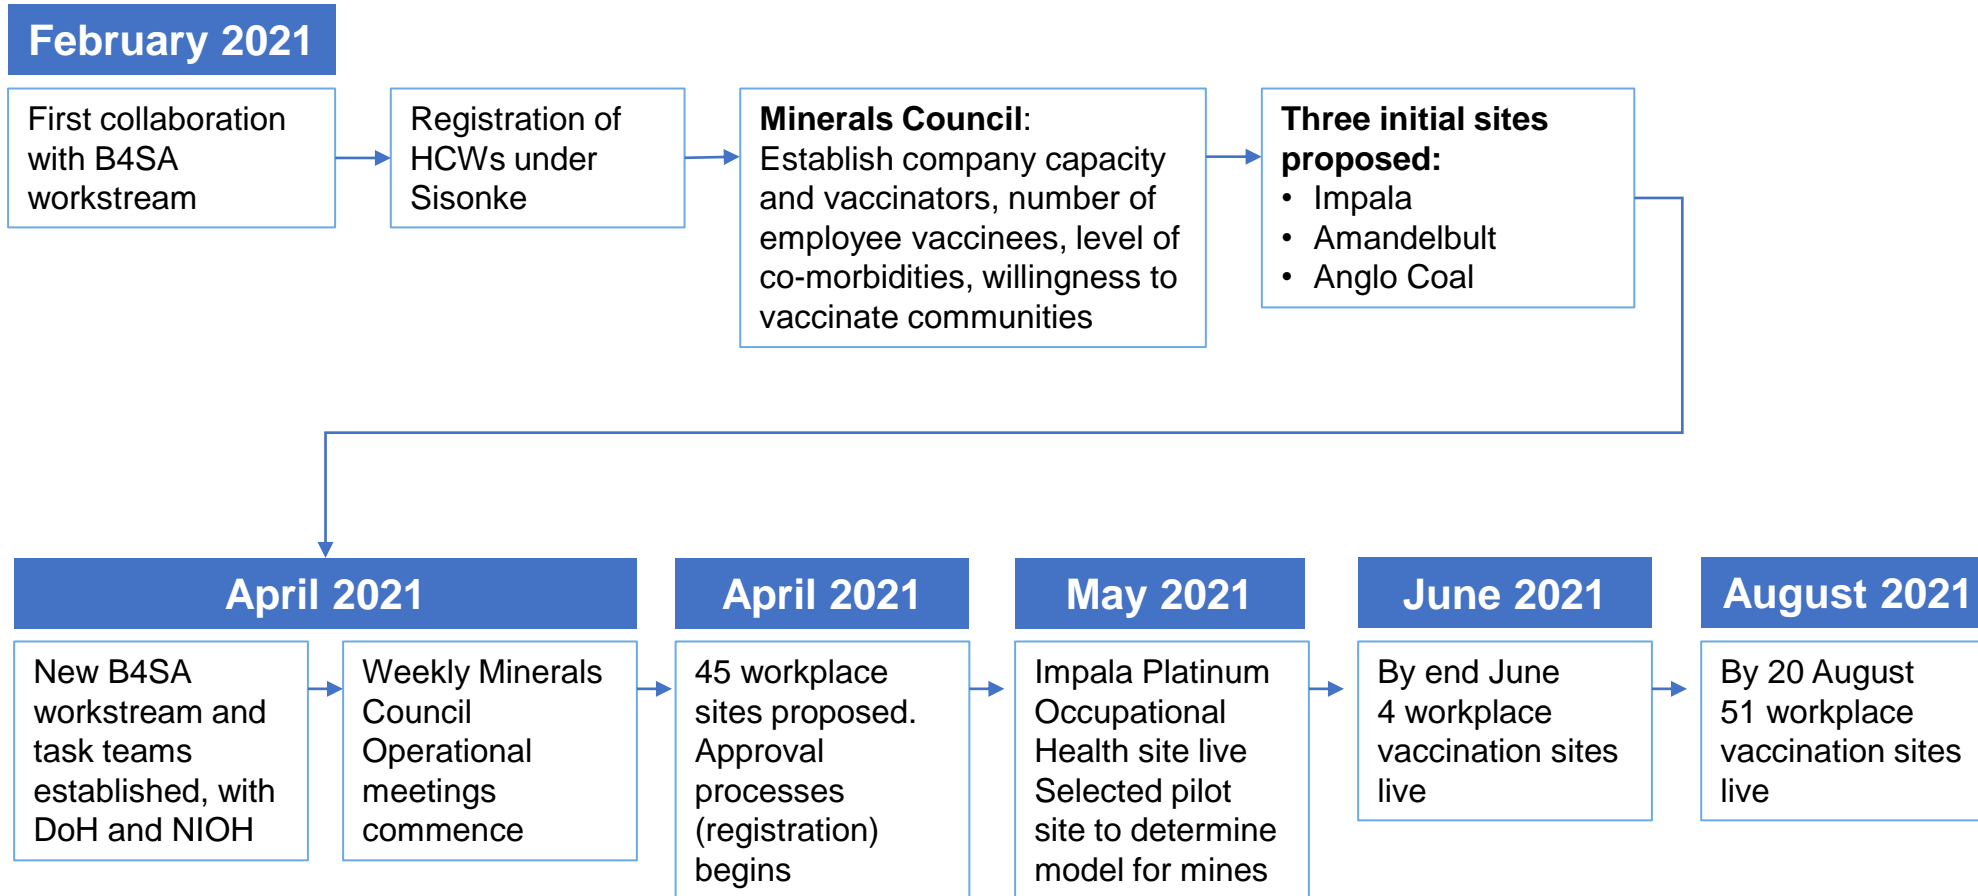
February 2021

First collaboration with B4SA workstream

Registration of HCWs under Sisonke

**Minerals Council**: Establish company capacity and vaccinators, number of employee vaccinees, level of co-morbidities, willingness to vaccinate communities

**Three initial sites proposed:**
• Impala
• Amandelbult
• Anglo Coal

April 2021

New B4SA workstream and task teams established, with DoH and NIOH

Weekly Minerals Council Operational meetings commence

April 2021

45 workplace sites proposed. Approval processes (registration) begins

May 2021

Impala Platinum Occupational Health site live Selected pilot site to determine model for mines

June 2021

By end June 4 workplace vaccination sites live

August 2021

By 20 August 51 workplace vaccination sites live